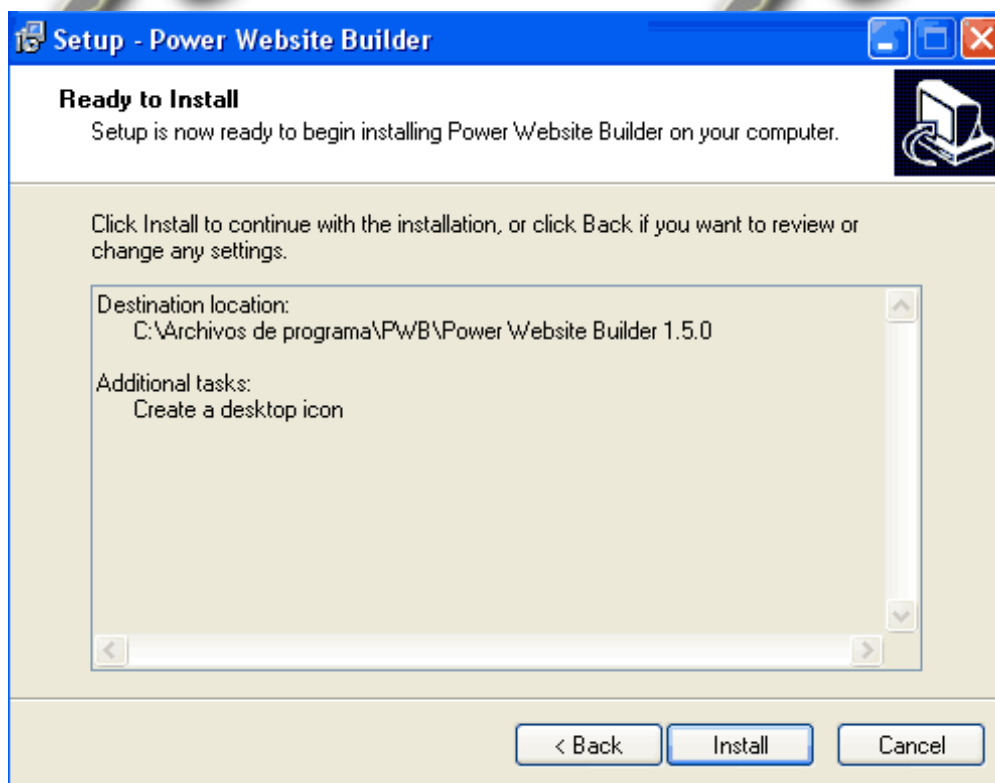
Setup - Power Website Builder

Ready to Install
Setup is now ready to begin installing Power Website Builder on your computer.

Click Install to continue with the installation, or click Back if you want to review or change any settings.

Destination location:
C:\Archivos de programa\PWB\Power Website Builder 1.5.0

Additional tasks:
Create a desktop icon

< Back
Install
Cancel